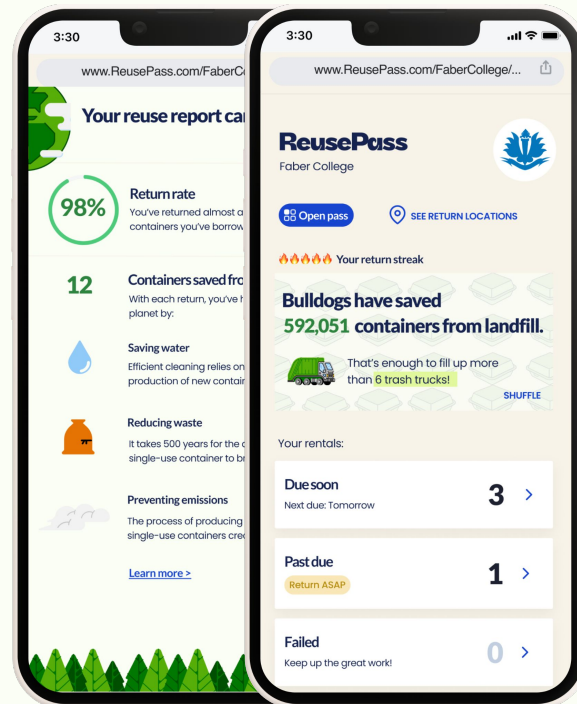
3:30

www.ReusePass.com/FaberC

Your reuse report ca

98%

Return rate

You've returned almost a containers you've borrow

12

Containers saved fro

With each return, you've h planet by:

Saving water

Efficient cleaning relies on production of new contai

Reducing waste

It takes 500 years for the c single-use container to br

Preventing emissions

The process of producing single-use containers cre

Learn more >

3:30

www.ReusePass.com/FaberCollege/...

ReusePass

Faber College

Open pass

SEE RETURN LOCATIONS

🔥🔥🔥🔥🔥 Your return streak

Bulldogs have saved 592,051 containers from landfill.

That's enough to fill up more than 6 trash trucks!

SHUFFLE

Your rentals:

Due soon

Next due: Tomorrow

3 >

Past due

Return ASAP

1 >

Failed

Keep up the great work!

0 >